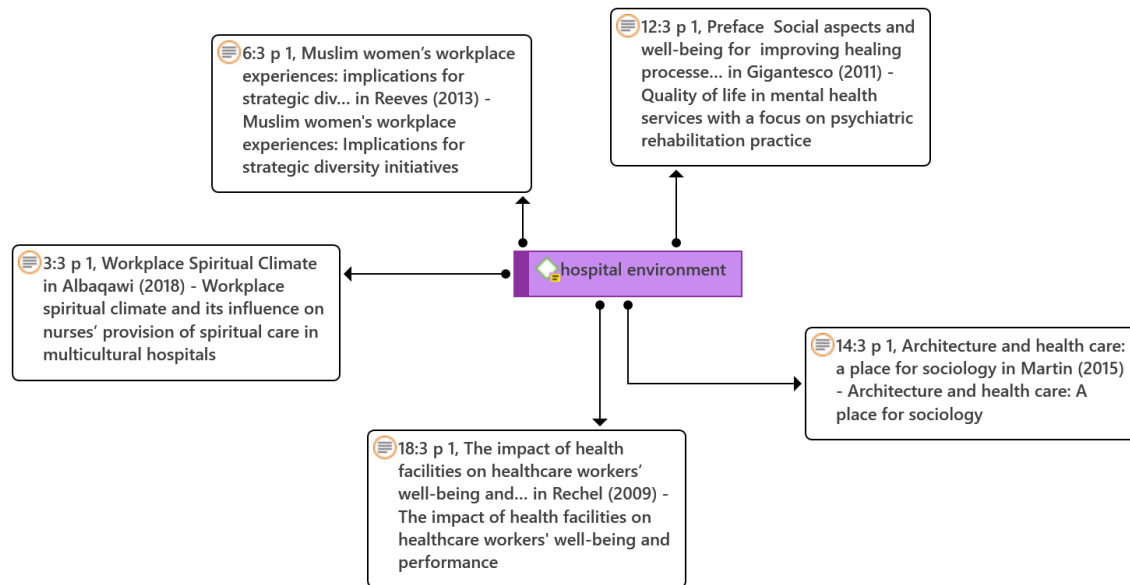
6:3 p 1, Muslim women's workplace experiences: implications for strategic div... in Reeves (2013) - Muslim women's workplace experiences: Implications for strategic diversity initiatives

12:3 p 1, Preface Social aspects and well-being for improving healing processe... in Gigantesco (2011) - Quality of life in mental health services with a focus on psychiatric rehabilitation practice

3:3 p 1, Workplace Spiritual Climate in Albaqawi (2018) - Workplace spiritual climate and its influence on nurses' provision of spiritual care in multicultural hospitals

hospital environment

14:3 p 1, Architecture and health care: a place for sociology in Martin (2015) - Architecture and health care: A place for sociology

18:3 p 1, The impact of health facilities on healthcare workers' well-being and... in Rechel (2009) - The impact of health facilities on healthcare workers' well-being and performance